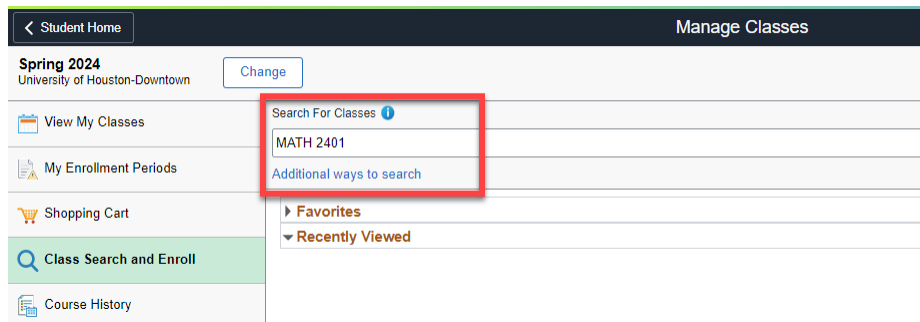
Student Home

Manage Classes

Spring 2024
University of Houston-Downtown

Change

View My Classes

My Enrollment Periods

Shopping Cart

Class Search and Enroll

Course History

Search For Classes

MATH 2401

Additional ways to search

Favorites

Recently Viewed